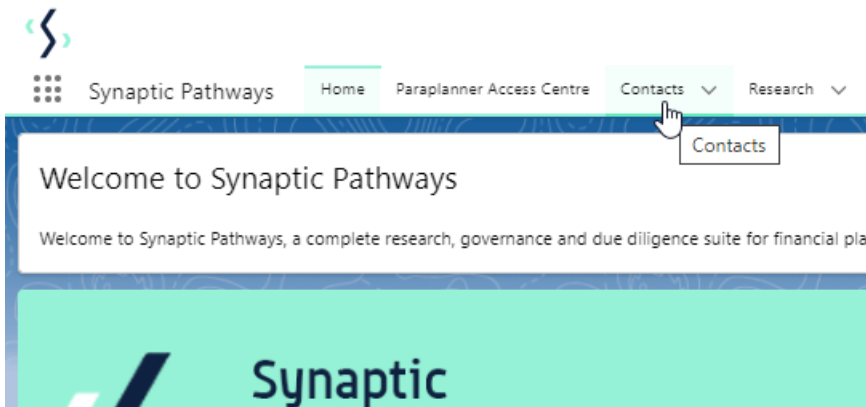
Synaptic Pathways

Home

Paraplanner Access Centre

Contacts

Research

Contacts

Welcome to Synaptic Pathways

Welcome to Synaptic Pathways, a complete research, governance and due diligence suite for financial pla

Synaptic